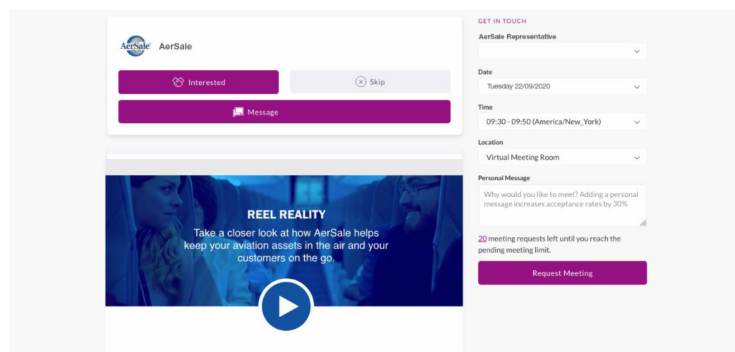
AerSale AerSale

Interested

Skip

Message

REEL REALITY

Take a closer look at how AerSale helps keep your aviation assets in the air and your customers on the go.

GET IN TOUCH

AerSale Representative

Date

Tuesday 22/09/2020

Time

09:30 - 09:50 (America/New_York)

Location

Virtual Meeting Room

Personal Message

Why would you like to meet? Adding a personal message increases acceptance rates by 30%

20 meeting requests left until you reach the pending meeting limit.

Request Meeting